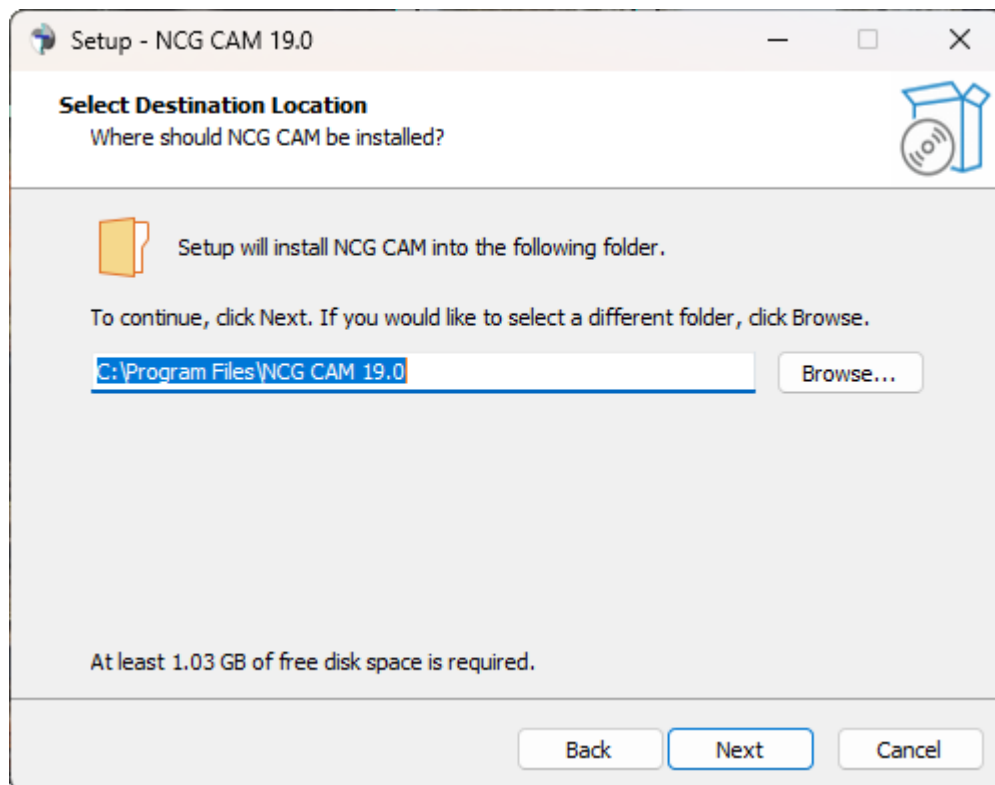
Setup - NCG CAM 19.0

Select Destination Location
Where should NCG CAM be installed?

Setup will install NCG CAM into the following folder.

To continue, click Next. If you would like to select a different folder, click Browse.

C:\Program Files\NCG CAM 19.0

Browse...

At least 1.03 GB of free disk space is required.

Back
Next
Cancel